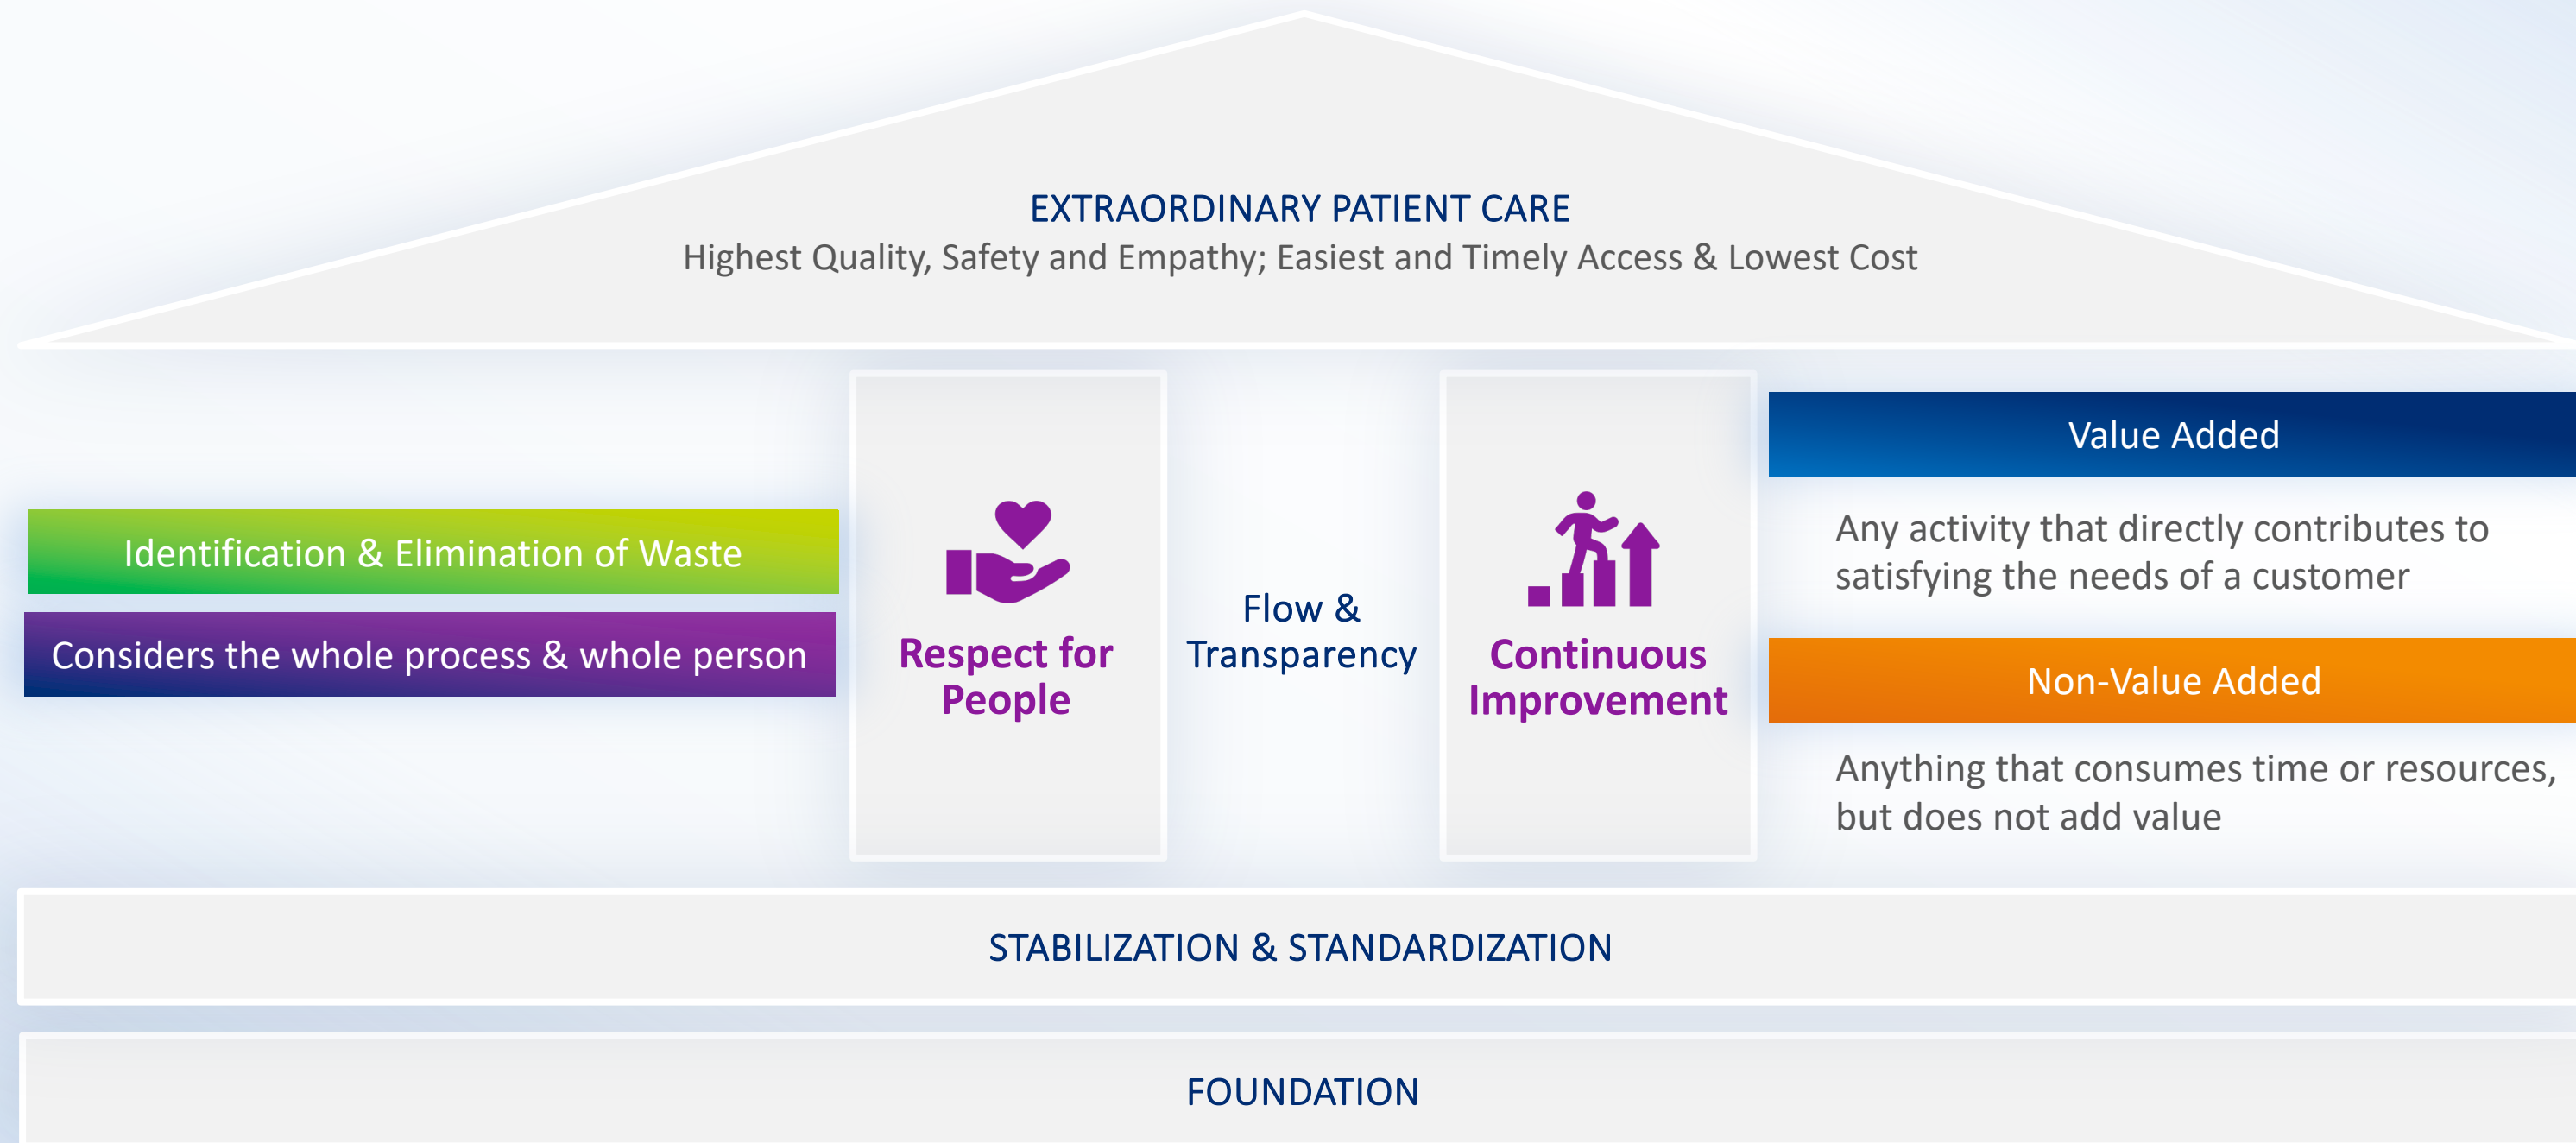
EXTRAORDINARY PATIENT CARE
Highest Quality, Safety and Empathy; Easiest and Timely Access & Lowest Cost

Identification & Elimination of Waste

Considers the whole process & whole person

Respect for People

Flow & Transparency

Continuous Improvement

Value Added

Any activity that directly contributes to satisfying the needs of a customer

Non-Value Added

Anything that consumes time or resources, but does not add value

STABILIZATION & STANDARDIZATION

FOUNDATION